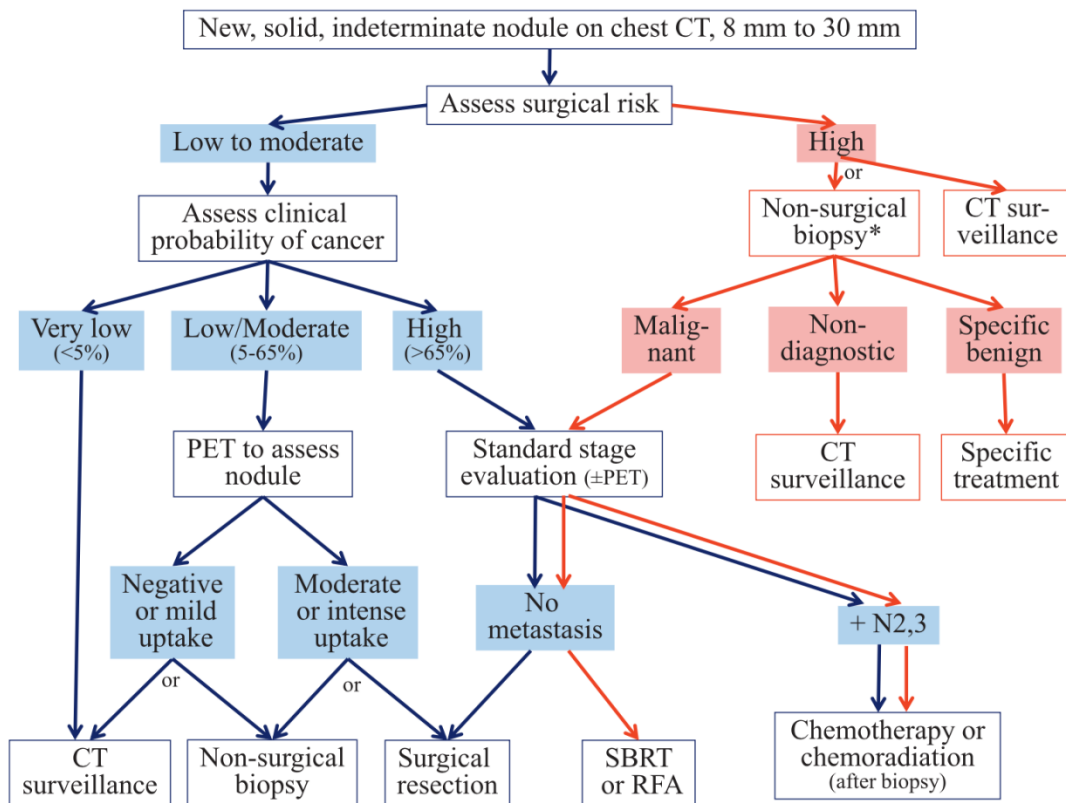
New, solid, indeterminate nodule on chest CT, 8 mm to 30 mm

Assess surgical risk

Low to moderate

High

or

Assess clinical probability of cancer

Non-surgical biopsy*

CT surveillance

Very low (<5%)

Low/Moderate (5-65%)

High (>65%)

Malignant

Nondiagnostic

Specific benign

PET to assess nodule

Standard stage evaluation (±PET)

CT surveillance

Specific treatment

Negative or mild uptake

Moderate or intense uptake

No metastasis

+ N2,3

or

or

CT surveillance

Non-surgical biopsy

Surgical resection

SBRT or RFA

Chemotherapy or chemoradiation (after biopsy)